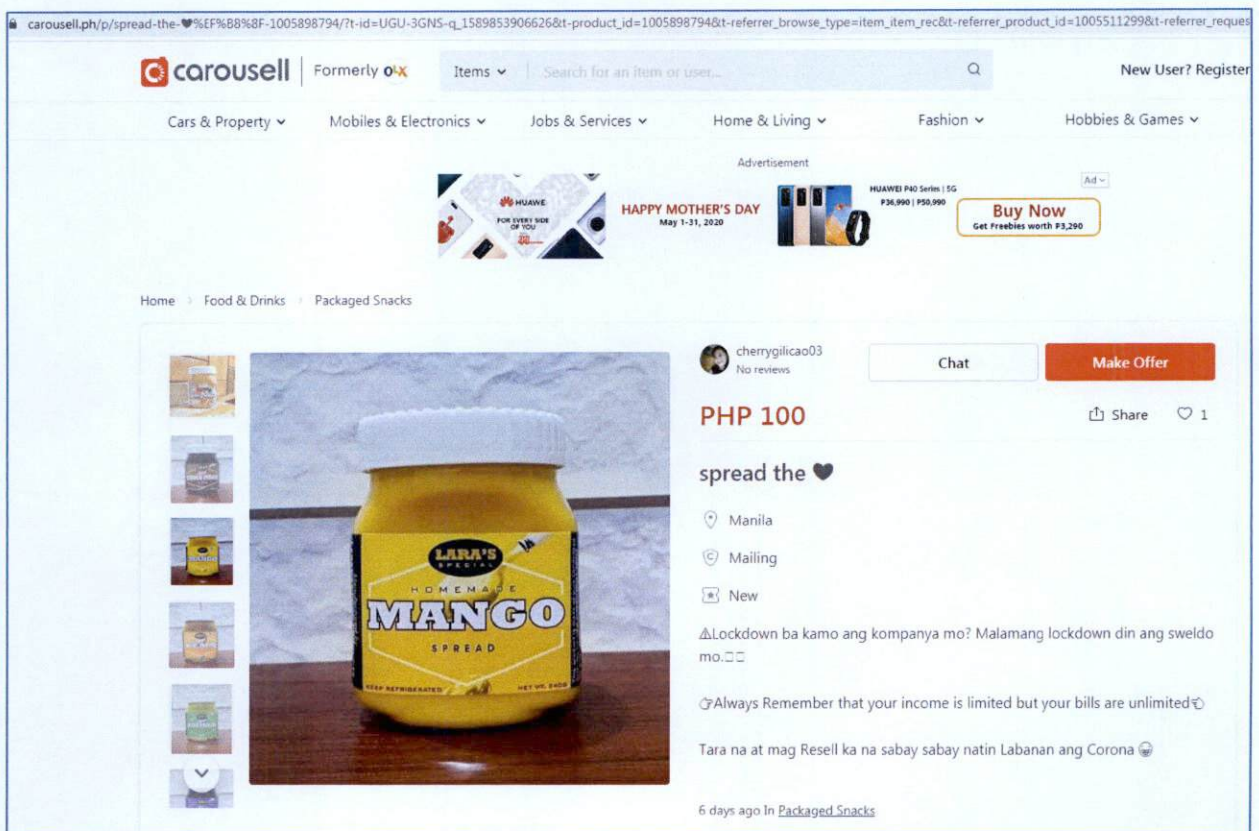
carousell.ph/p/spread-the-❤%EF%B8%8F-1005898794/?t-id=UGU-3GNS-q_1589853906626&t-product_id=1005898794&t-referrer_browse_type=item_item_rec&t-referrer_product_id=1005511299&t-referrer_reques

carousell | Formerly OLX

Items ⌄ Search for an item or user...

New User? Register

Cars & Property ⌄ Mobiles & Electronics ⌄ Jobs & Services ⌄ Home & Living ⌄ Fashion ⌄ Hobbies & Games ⌄

Advertisement

HUAWEI FOR EVERY SIDE OF YOU

HAPPY MOTHER'S DAY May 1-31, 2020

HUAWEI P40 Series | 5G P36,990 | P50,990

Buy Now Get Freebies worth P3,290

Ad

Home › Food & Drinks › Packaged Snacks

cherrygilicao03
No reviews

Chat

Make Offer

PHP 100

Share 1

spread the ❤

Manila

Mailing

New

⚠Lockdown ba kamo ang kompanya mo? Malamang lockdown din ang sweldo mo.□□

☞Always Remember that your income is limited but your bills are unlimited☜

Tara na at mag Resell ka na sabay sabay natin Labanan ang Corona 😀

6 days ago In Packaged Snacks

LARA'S SPECIAL HOMEMADE MANGO SPREAD KEEP REFRIGERATED NET WT. 240G